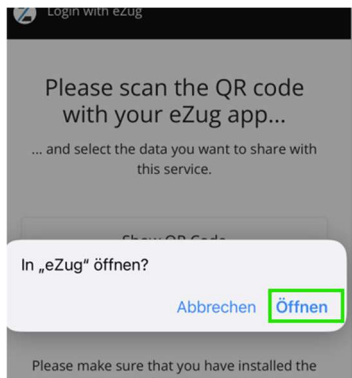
Login with eZug

Please scan the QR code with your eZug app...

... and select the data you want to share with this service.

Show QR Code

In „eZug" öffnen?

Abbrechen Öffnen

Please make sure that you have installed the